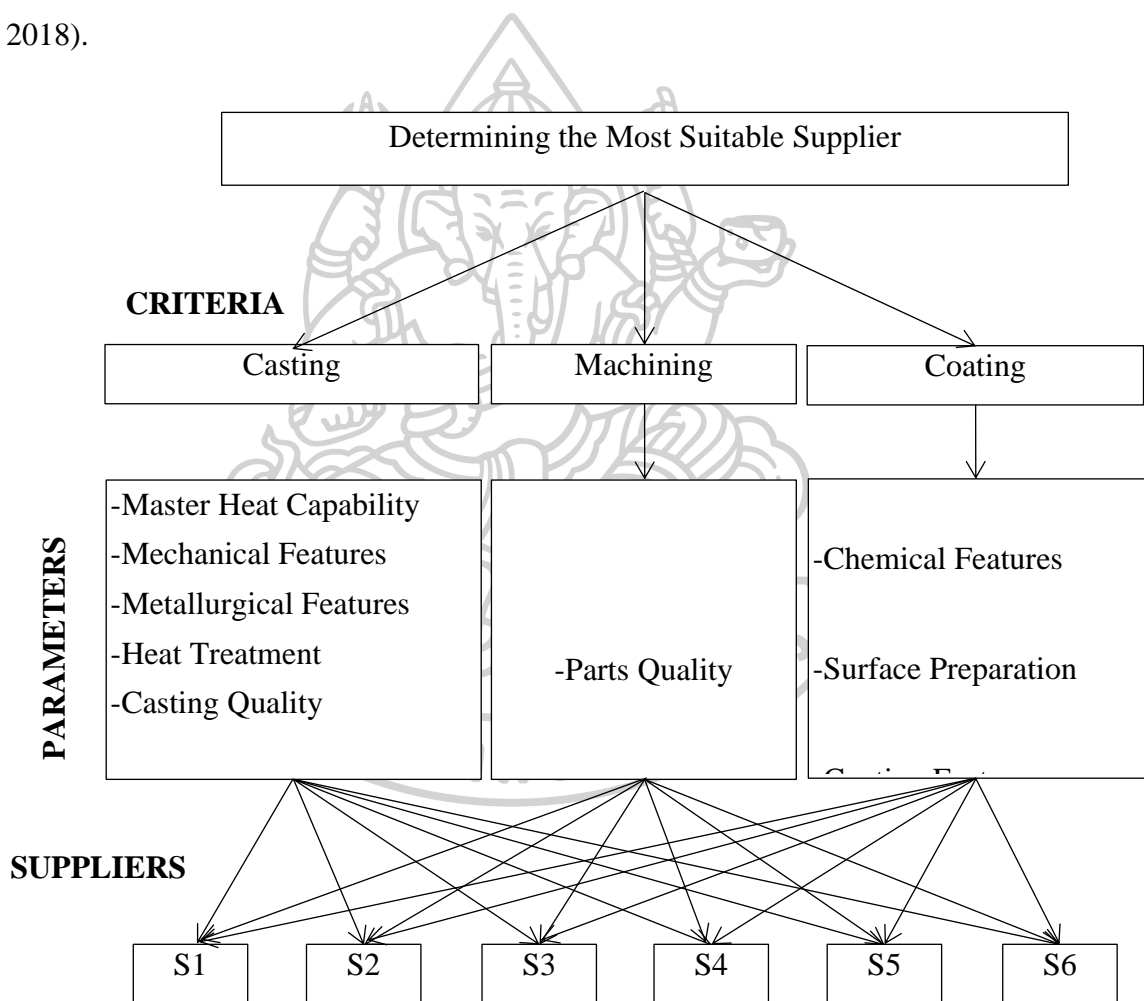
2018).

Determining the Most Suitable Supplier

CRITERIA

Casting

Machining

Coating

PARAMETERS

-Master Heat Capability
-Mechanical Features
-Metallurgical Features
-Heat Treatment
-Casting Quality

-Parts Quality

-Chemical Features

-Surface Preparation

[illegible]

SUPPLIERS

S1

S2

S3

S4

S5

S6